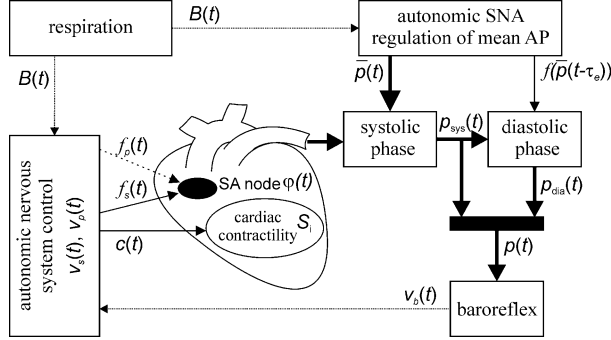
respiration

$B(t)$

autonomic SNA regulation of mean AP

$B(t)$

$\bar{p}(t)$

$f(\bar{p}(t-\tau_e))$

$f_p(t)$

$f_s(t)$

SA node $\varphi(t)$

cardiac contractility $S_i$

$c(t)$

autonomic nervous system control $v_s(t)$, $v_p(t)$

systolic phase

$p_{sys}(t)$

diastolic phase

$p_{dia}(t)$

$p(t)$

$v_b(t)$

baroreflex